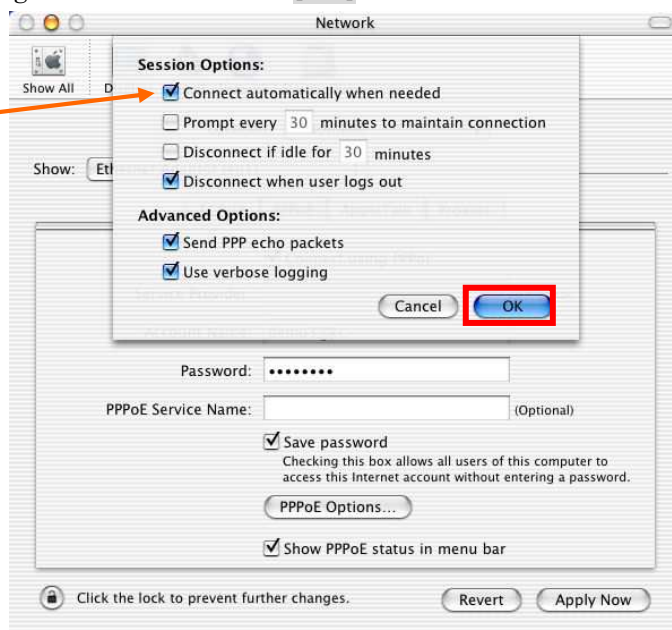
Network

Show All

D

Show: Eth

Session Options:

Connect automatically when needed

Prompt every 30 minutes to maintain connection

Disconnect if idle for 30 minutes

Disconnect when user logs out

Advanced Options:

Send PPP echo packets

Use verbose logging

Cancel

OK

Password: ••••••••

PPPoE Service Name: (Optional)

Save password

Checking this box allows all users of this computer to access this Internet account without entering a password.

PPPoE Options...

Show PPPoE status in menu bar

Click the lock to prevent further changes.

Revert

Apply Now